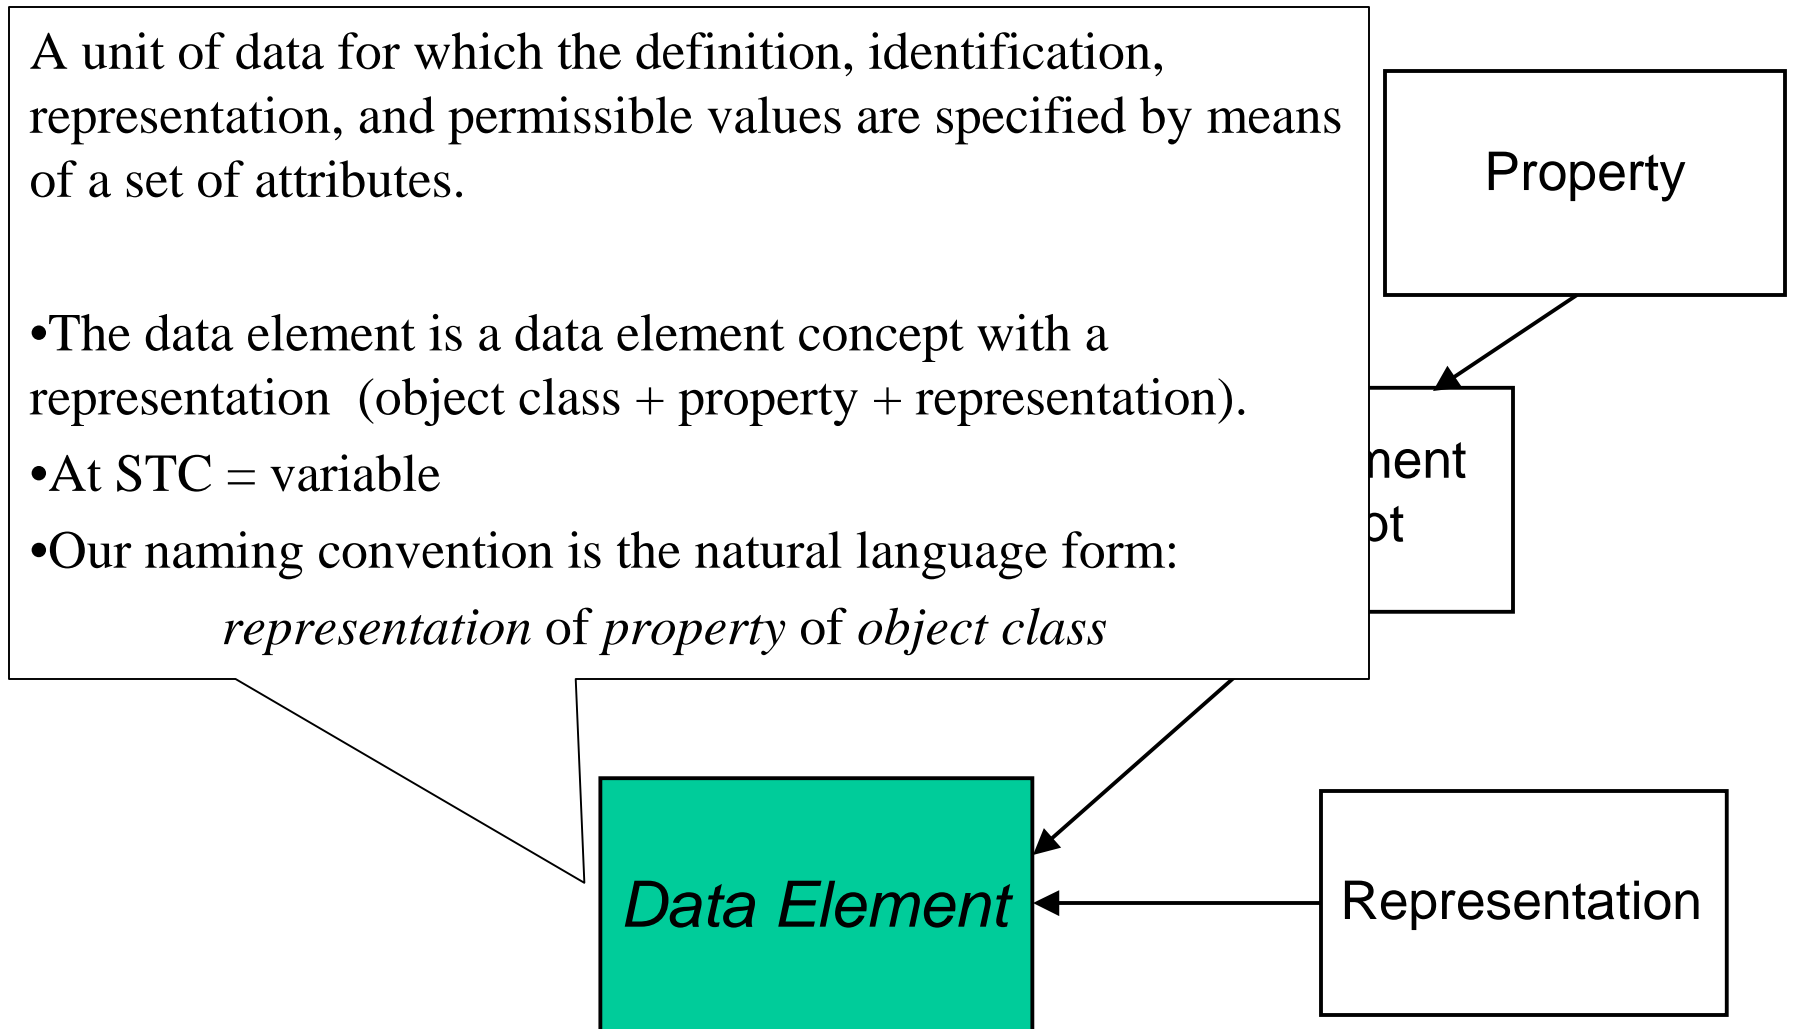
A unit of data for which the definition, identification, representation, and permissible values are specified by means of a set of attributes.

•The data element is a data element concept with a representation (object class + property + representation).

•At STC = variable

•Our naming convention is the natural language form:

*representation* of *property* of *object class*

Property

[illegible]nent
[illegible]pt

*Data Element*

Representation